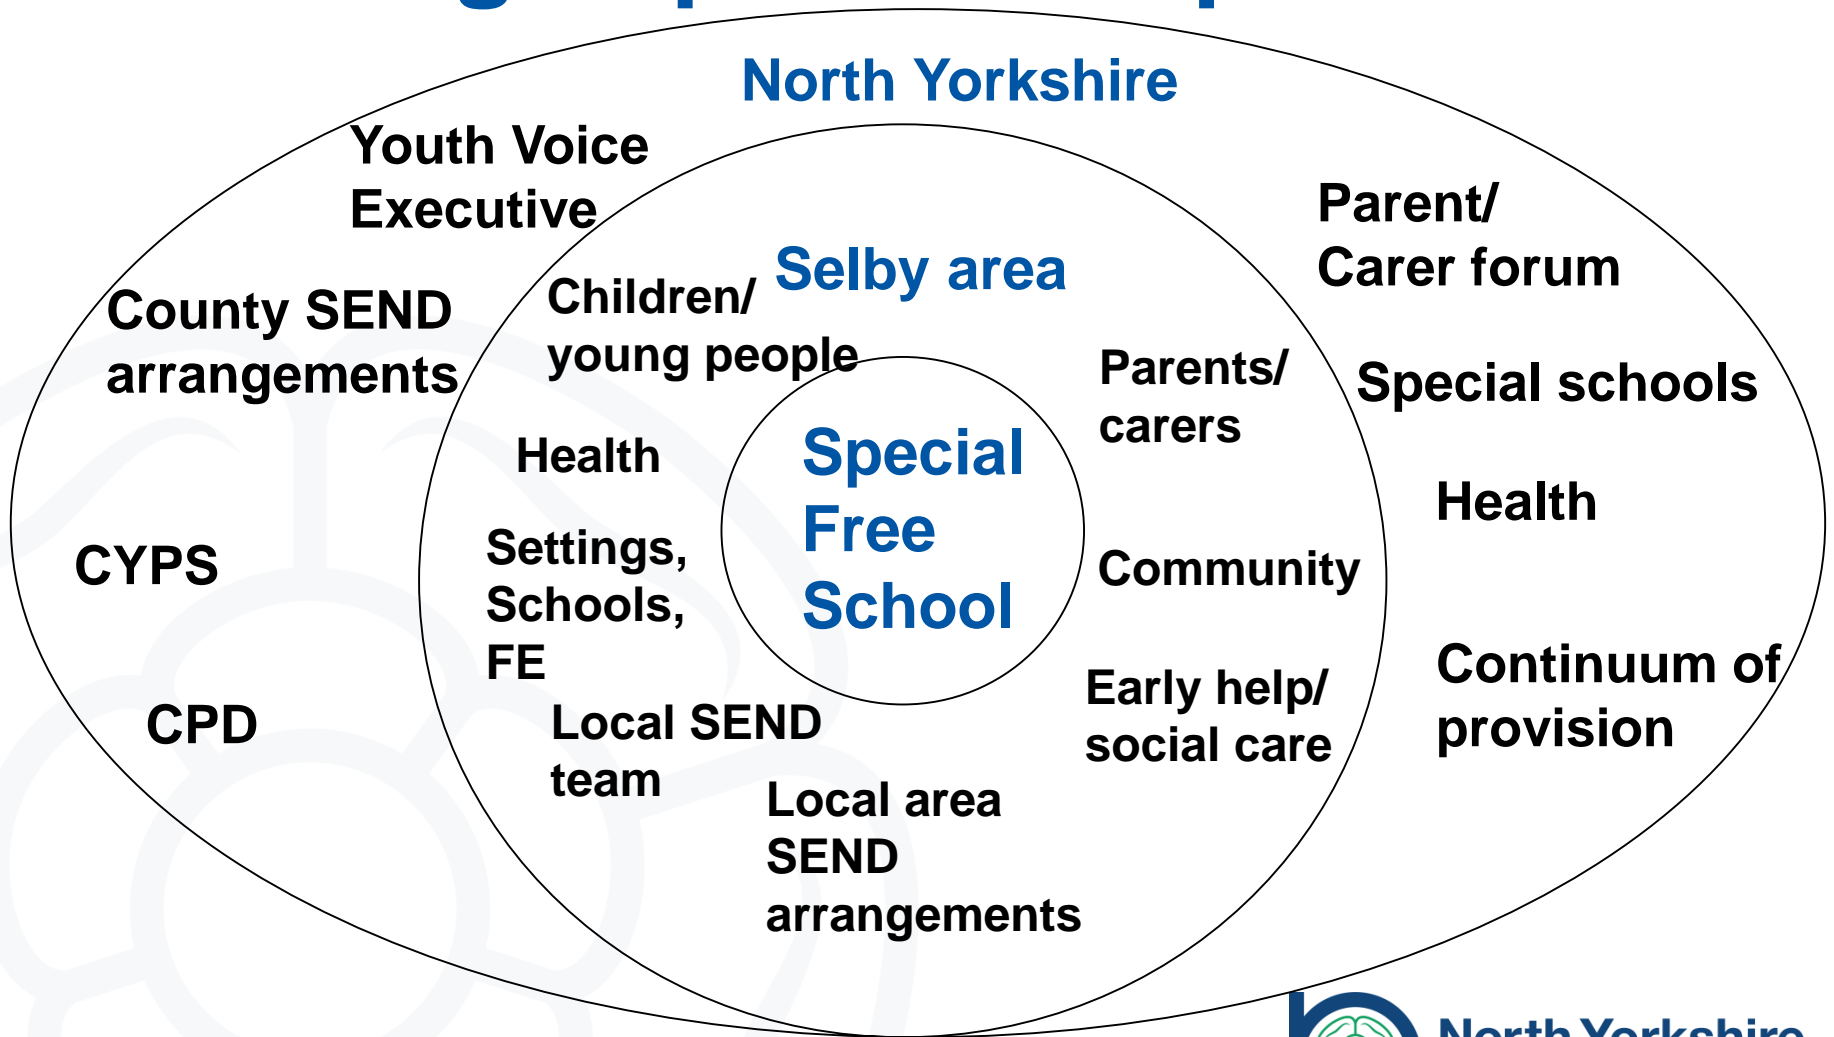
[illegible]

North Yorkshire

Youth Voice Executive

Parent/ Carer forum

County SEND arrangements

Special schools

Health

CYPS

CPD

Continuum of provision

Selby area

Children/ young people

Parents/ carers

Health

Settings, Schools, FE

Community

Early help/ social care

Local SEND team

Local area SEND arrangements

Special Free School

North Yorkshire